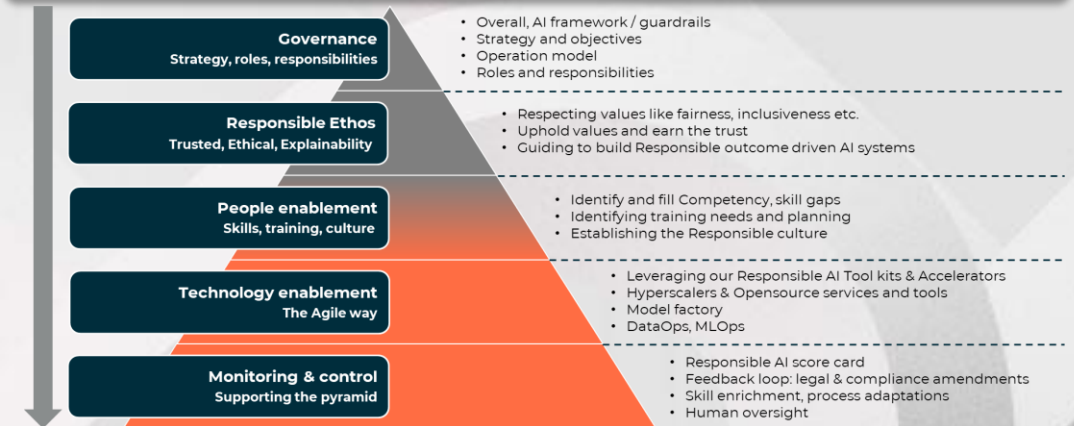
Governance
Strategy, roles, responsibilities

- Overall, AI framework / guardrails
- Strategy and objectives
- Operation model
- Roles and responsibilities

Responsible Ethos
Trusted, Ethical, Explainability

- Respecting values like fairness, inclusiveness etc.
- Uphold values and earn the trust
- Guiding to build Responsible outcome driven AI systems

People enablement
Skills, training, culture

- Identify and fill Competency, skill gaps
- Identifying training needs and planning
- Establishing the Responsible culture

Technology enablement
The Agile way

- Leveraging our Responsible AI Tool kits & Accelerators
- Hyperscalers & Opensource services and tools
- Model factory
- DataOps, MLOps

Monitoring & control
Supporting the pyramid

- Responsible AI score card
- Feedback loop: legal & compliance amendments
- Skill enrichment, process adaptations
- Human oversight